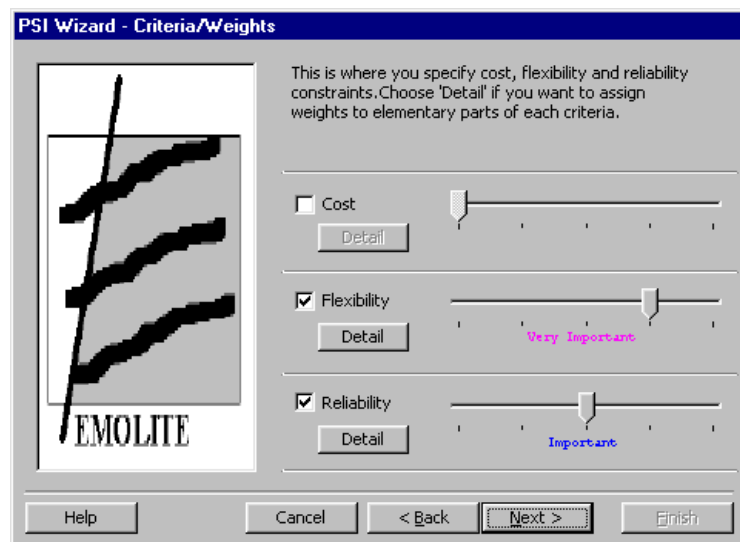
PSI Wizard - Criteria/Weights

EMOLITE

This is where you specify cost, flexibility and reliability constraints.Choose 'Detail' if you want to assign weights to elementary parts of each criteria.

Cost

Detail

Flexibility

Detail

Very Important

Reliability

Detail

Important

Help

Cancel

< Back

Next >

Finish